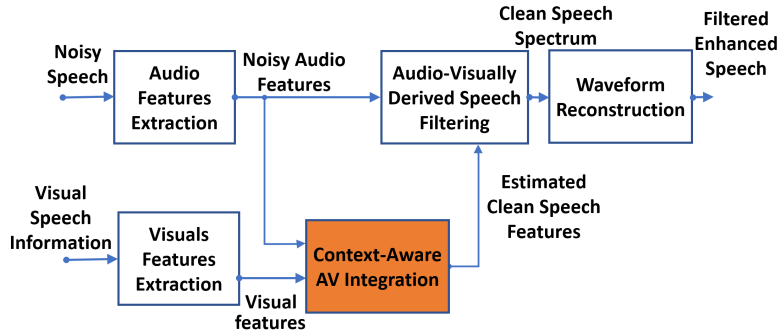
Noisy Speech

Audio Features Extraction

Noisy Audio Features

Audio-Visually Derived Speech Filtering

Clean Speech Spectrum

Waveform Reconstruction

Filtered Enhanced Speech

Visual Speech Information

Visuals Features Extraction

Context-Aware AV Integration

Estimated Clean Speech Features

Visual features